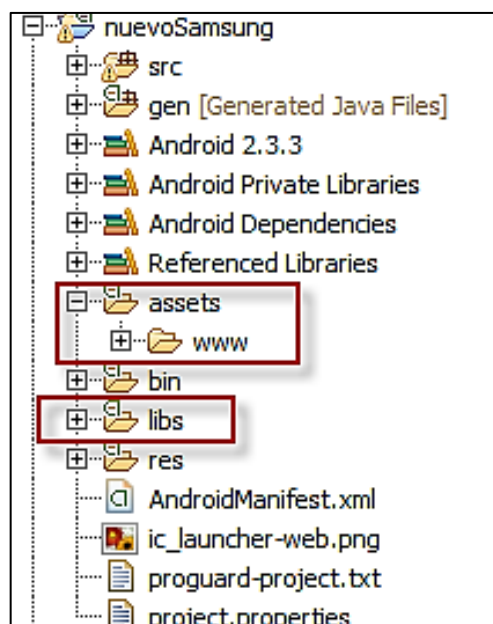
nuevoSamsung
src
gen [Generated Java Files]
Android 2.3.3
Android Private Libraries
Android Dependencies
Referenced Libraries
assets
www
bin
libs
res
AndroidManifest.xml
ic_launcher-web.png
proguard-project.txt
project.properties